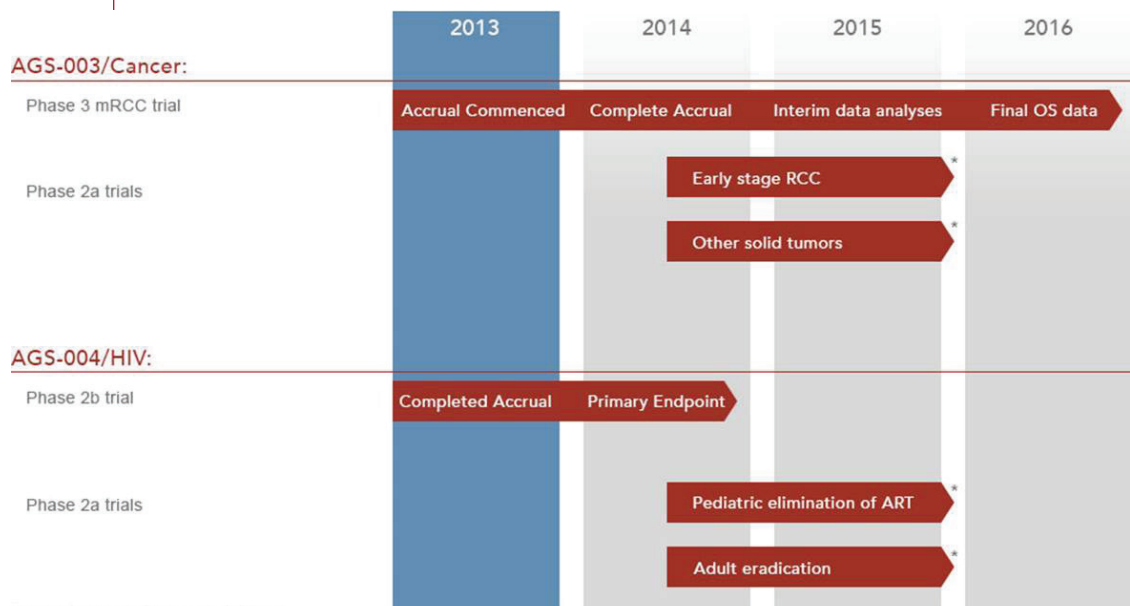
2013 2014 2015 2016

AGS-003/Cancer:

Phase 3 mRCC trial

Accrual Commenced | Complete Accrual | Interim data analyses | Final OS data

Phase 2a trials

Early stage RCC *

Other solid tumors *

AGS-004/HIV:

Phase 2b trial

Completed Accrual | Primary Endpoint

Phase 2a trials

Pediatric elimination of ART *

Adult eradication *